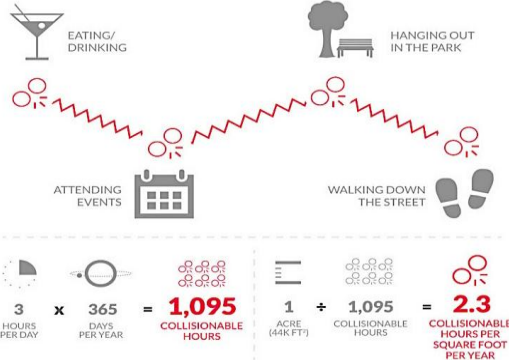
EATING/ DRINKING

HANGING OUT IN THE PARK

ATTENDING EVENTS

WALKING DOWN THE STREET

3 HOURS PER DAY x 365 DAYS PER YEAR = 1,095 COLLISIONABLE HOURS

1 ACRE (44K FT²) ÷ 1,095 COLLISIONABLE HOURS = 2.3 COLLISIONABLE HOURS PER SQUARE FOOT PER YEAR